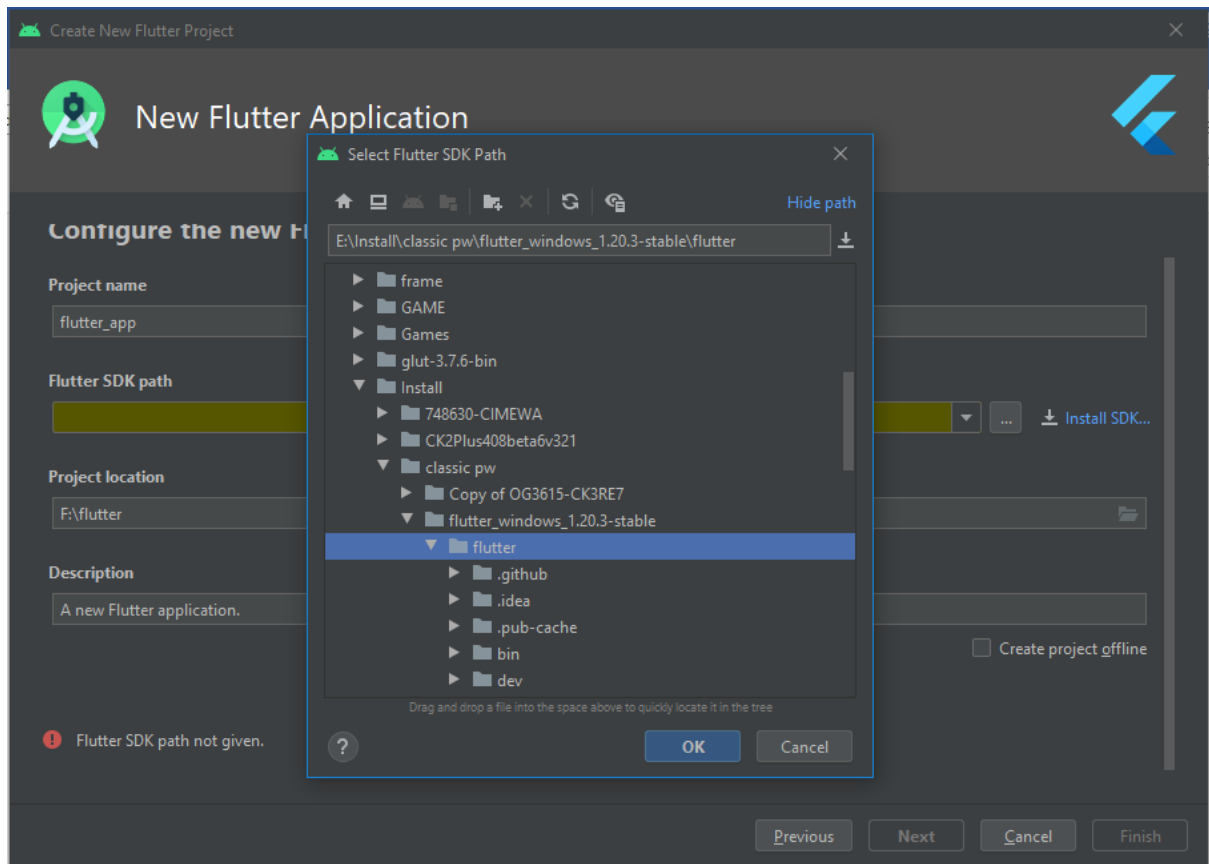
Create New Flutter Project

New Flutter Application

Configure the new Fl

Project name

flutter_app

Flutter SDK path

Install SDK...

Project location

F:\flutter

Description

A new Flutter application.

Create project offline

Flutter SDK path not given.

Select Flutter SDK Path

Hide path

E:\Install\classic pw\flutter_windows_1.20.3-stable\flutter

frame
GAME
Games
glut-3.7.6-bin
Install
748630-CIMEWA
CK2Plus408beta6v321
classic pw
Copy of OG3615-CK3RE7
flutter_windows_1.20.3-stable
flutter
.github
.idea
.pub-cache
bin
dev

Drag and drop a file into the space above to quickly locate it in the tree

?

OK

Cancel

Previous

Next

Cancel

Finish